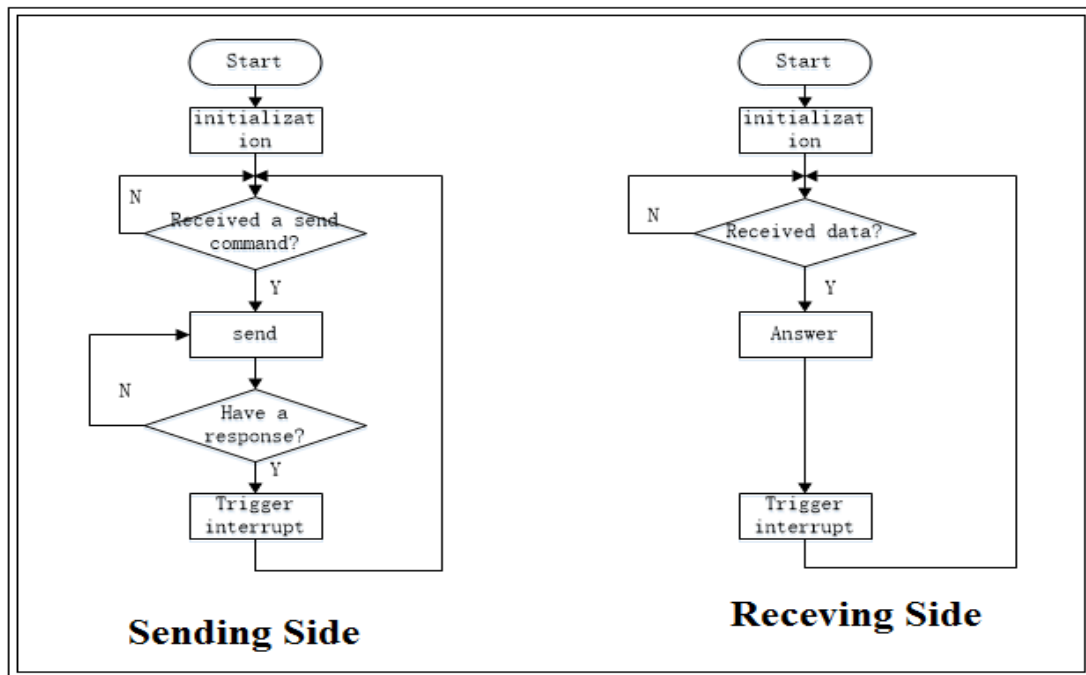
Start

initializat ion

N

Received a send command?

Y

send

N

Have a response?

Y

Trigger interrupt

Sending Side

Start

initializat ion

N

Received data?

Y

Answer

Trigger interrupt

Receving Side